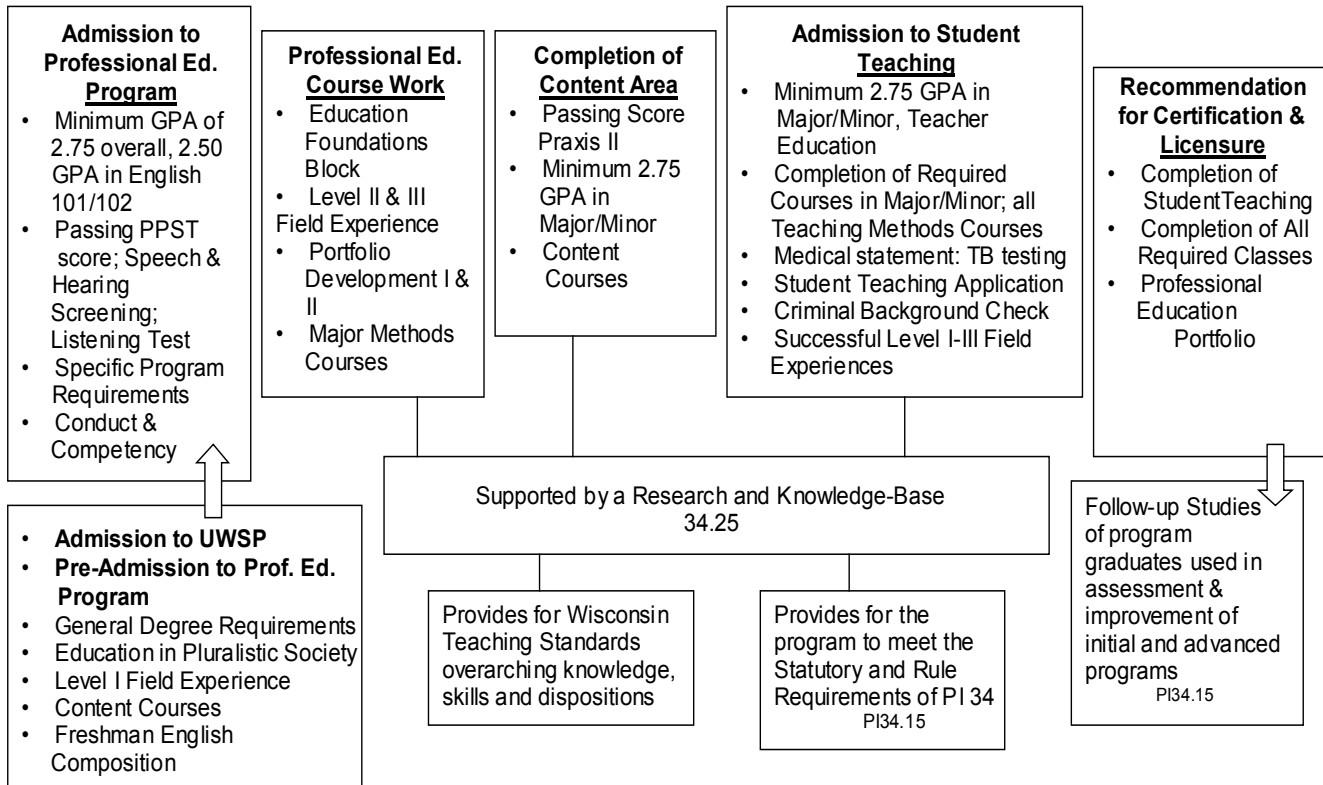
**Admission to Professional Ed. Program**
- Minimum GPA of 2.75 overall, 2.50 GPA in English 101/102
- Passing PPST score; Speech & Hearing Screening; Listening Test
- Specific Program Requirements
- Conduct & Competency

**Professional Ed. Course Work**
- Education Foundations Block
- Level II & III Field Experience
- Portfolio Development I & II
- Major Methods Courses

**Completion of Content Area**
- Passing Score Praxis II
- Minimum 2.75 GPA in Major/Minor
- Content Courses

**Admission to Student Teaching**
- Minimum 2.75 GPA in Major/Minor, Teacher Education
- Completion of Required Courses in Major/Minor; all Teaching Methods Courses
- Medical statement: TB testing
- Student Teaching Application
- Criminal Background Check
- Successful Level I-III Field Experiences

**Recommendation for Certification & Licensure**
- Completion of StudentTeaching
- Completion of All Required Classes
- Professional Education Portfolio

- **Admission to UWSP**
- **Pre-Admission to Prof. Ed. Program**
- General Degree Requirements
- Education in Pluralistic Society
- Level I Field Experience
- Content Courses
- Freshman English Composition

Supported by a Research and Knowledge-Base 34.25

Provides for Wisconsin Teaching Standards overarching knowledge, skills and dispositions

Provides for the program to meet the Statutory and Rule Requirements of PI 34
PI34.15

Follow-up Studies of program graduates used in assessment & improvement of initial and advanced programs
PI34.15